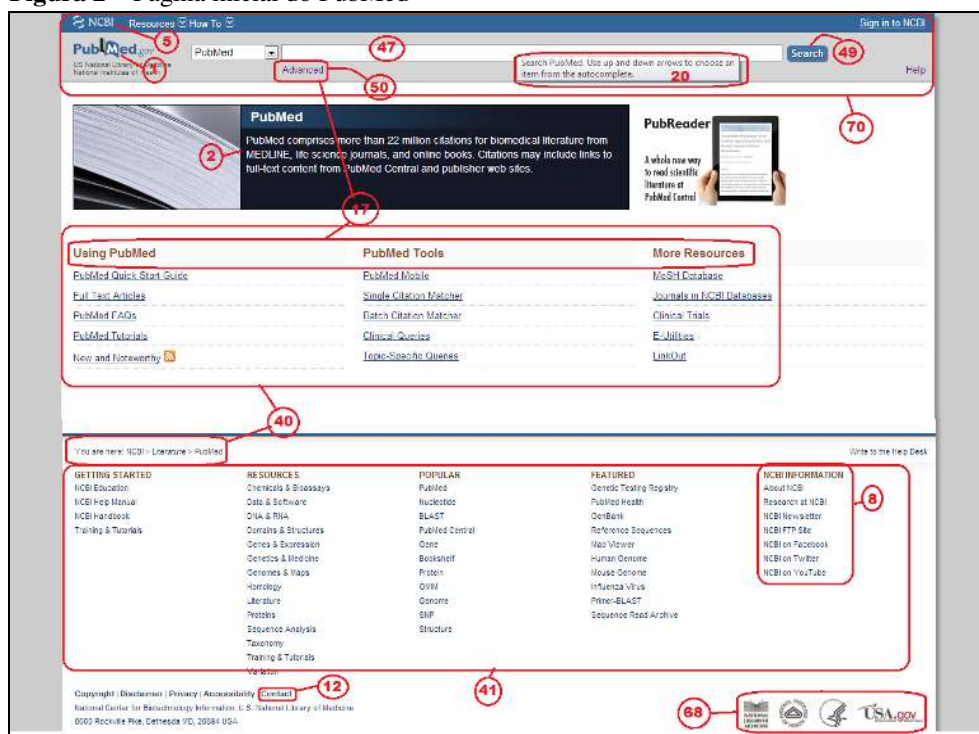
Figura 1 – Página inicial do PubMed

NCBI Resources How To Sign in to NCBI

PubMed.gov
US National Library of Medicine National Institutes of Health

PubMed Search

Search PubMed. Use up and down arrows to choose an item from the autocomplete.

Advanced Help

5 47 49 20 50 70

PubMed

PubMed comprises more than 22 million citations for biomedical literature from MEDLINE, life science journals, and online books. Citations may include links to full-text content from PubMed Central and publisher web sites.

2

PubReader

A whole new way to read scientific literature at PubMed Central

17

Using PubMed
PubMed Quick Start Guide
Full Text Articles
PubMed FAQs
PubMed Tutorials
New and Noteworthy

PubMed Tools
PubMed Mobile
Single Citation Matcher
Batch Citation Matcher
Clinical Queries
Topic-Specific Queries

More Resources
MeSH Database
Journals in NCBI Databases
Clinical Trials
E-Utilities
LinkOut

40

You are here: NCBI > Literature > PubMed

Write to the Help Desk

GETTING STARTED
NCBI Education
NCBI Help Manual
NCBI Handbook
Training & Tutorials

RESOURCES
Chemicals & Bioassays
Data & Software
DNA & RNA
Domains & Structures
Genes & Expression
Genetics & Medicine
Genomes & Maps
Homology
Literature
Proteins
Sequence Analysis
Taxonomy
Training & Tutorials
Variation

POPULAR
PubMed
Nucleotide
BLAST
PubMed Central
Gene
Bookshelf
Protein
OMIM
Genome
SNP
Structure

FEATURED
Genetic Testing Registry
PubMed Health
GenBank
Reference Sequences
Map Viewer
Human Genome
Mouse Genome
Influenza Virus
Primer-BLAST
Sequence Read Archive

NCBI INFORMATION
About NCBI
Research at NCBI
NCBI Newsletter
NCBI FTP Site
NCBI on Facebook
NCBI on Twitter
NCBI on YouTube

8

41

Copyright | Disclaimer | Privacy | Accessibility | Contact

12

National Center for Biotechnology Information, U.S. National Library of Medicine
8600 Rockville Pike, Bethesda MD, 20894 USA

68

USA.gov